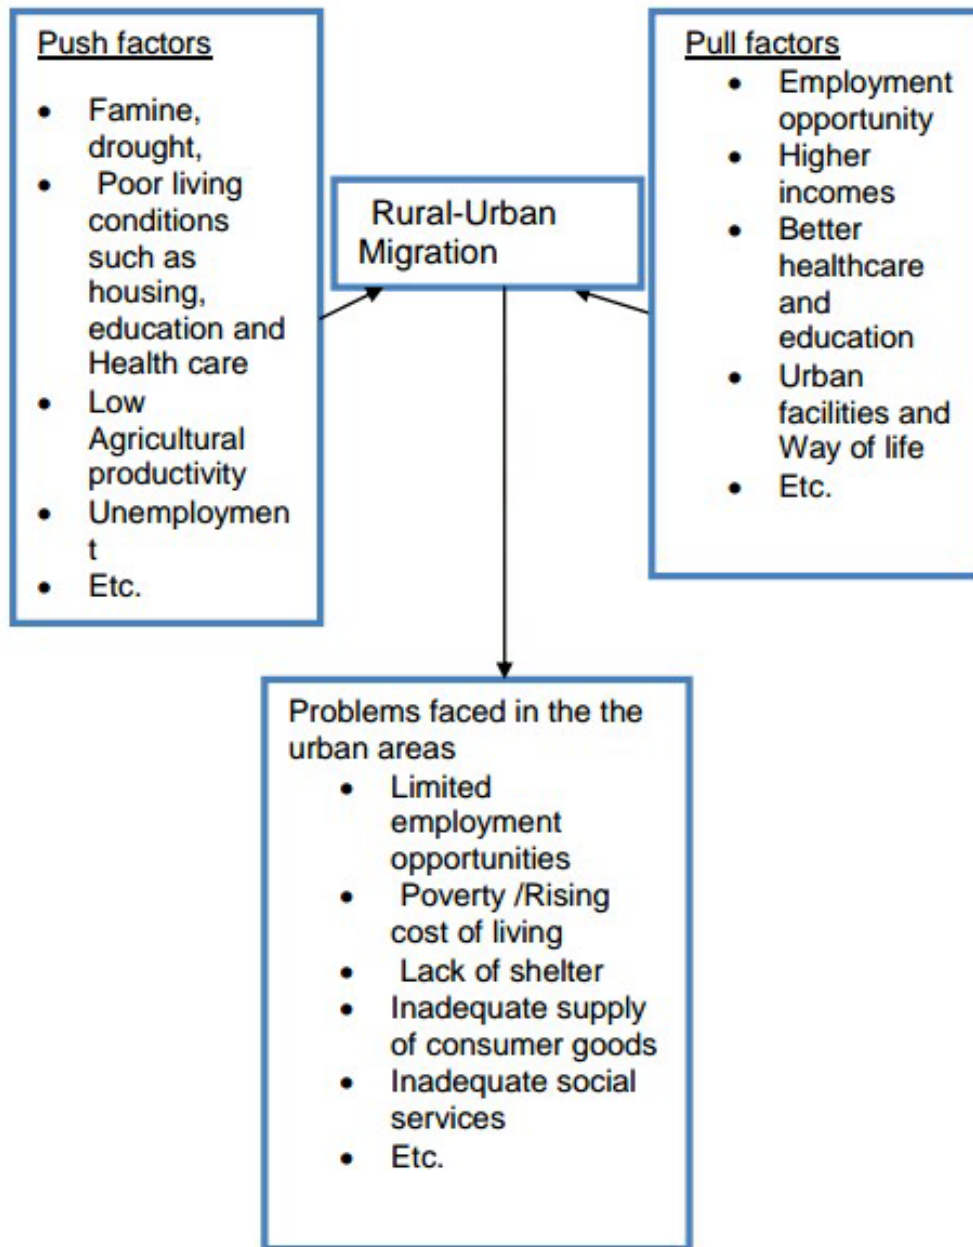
Push factors

- Famine, drought,
- Poor living conditions such as housing, education and Health care
- Low Agricultural productivity
- Unemployment
- Etc.

Rural-Urban Migration

Pull factors

- Employment opportunity
- Higher incomes
- Better healthcare and education
- Urban facilities and Way of life
- Etc.

Problems faced in the the urban areas

- Limited employment opportunities
- Poverty /Rising cost of living
- Lack of shelter
- Inadequate supply of consumer goods
- Inadequate social services
- Etc.